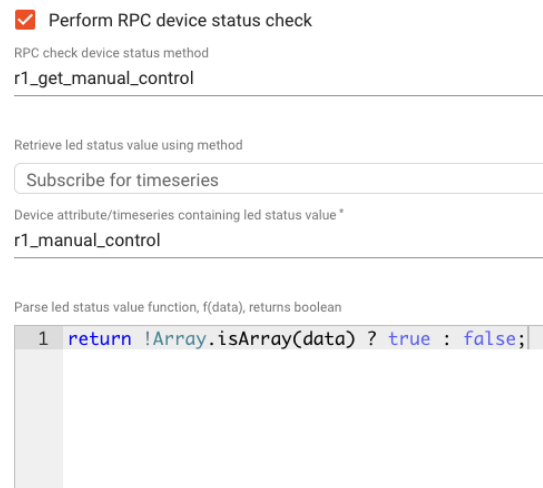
Perform RPC device status check

RPC check device status method
r1_get_manual_control

Retrieve led status value using method
Subscribe for timeseries

Device attribute/timeseries containing led status value *
r1_manual_control

Parse led status value function, f(data), returns boolean
1 return !Array.isArray(data) ? true : false;